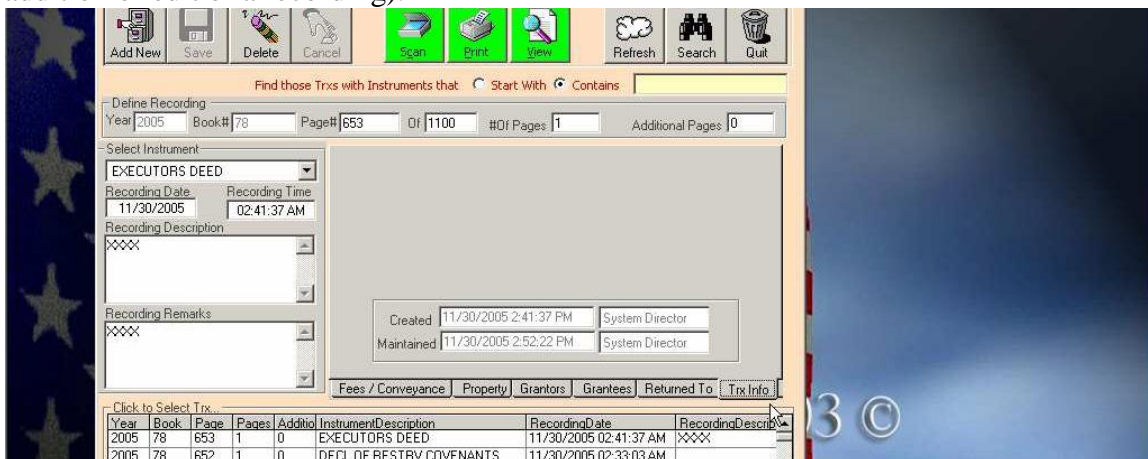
Add New Save Delete Cancel Scan Print View Refresh Search Quit

Find those Trxs with Instruments that ○ Start With ● Contains

Define Recording
Year 2005 Book# 78 Page# 653 Of 1100 #Of Pages 1 Additional Pages 0

Select Instrument
EXECUTORS DEED
Recording Date 11/30/2005 Recording Time 02:41:37 AM
Recording Description
XXXX
Recording Remarks
XXXX

Created 11/30/2005 2:41:37 PM System Director
Maintained 11/30/2005 2:52:22 PM System Director

Fees / Conveyance | Property | Grantors | Grantees | Returned To | Trx Info

Click to Select Trx...

| Year | Book | Page | Pages | Additio | InstrumentDescription | RecordingDate | RecordingDescrib |
|---|---|---|---|---|---|---|---|
| 2005 | 78 | 653 | 1 | 0 | EXECUTORS DEED | 11/30/2005 02:41:37 AM | XXXX |
| 2005 | 78 | 652 | 1 | 0 | DECL OF RESTRV COVENANTS | 11/30/2005 02:33:03 AM | |

3 ©